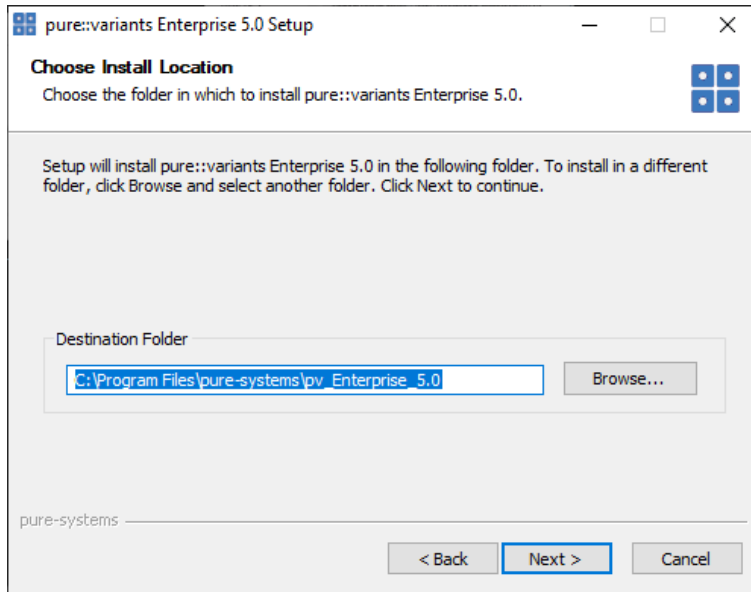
pure::variants Enterprise 5.0 Setup

Choose Install Location
Choose the folder in which to install pure::variants Enterprise 5.0.

Setup will install pure::variants Enterprise 5.0 in the following folder. To install in a different folder, click Browse and select another folder. Click Next to continue.

Destination Folder
C:\Program Files\pure-systems\pv_Enterprise_5.0
Browse...

pure-systems
< Back
Next >
Cancel